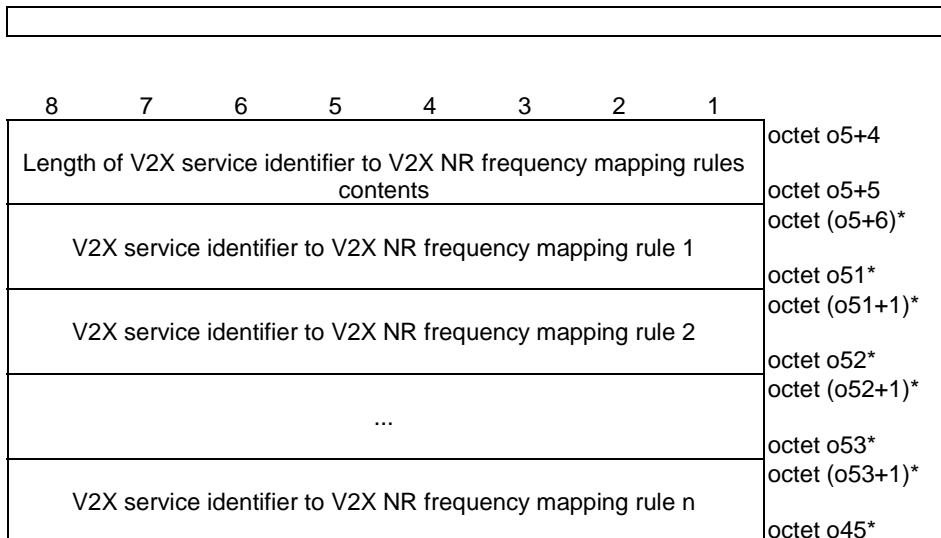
| 8 7 6 5 4 3 2 1 | |
|---|---|
| Length of V2X service identifier to V2X NR frequency mapping rules contents | octet o5+4<br>octet o5+5 |
| V2X service identifier to V2X NR frequency mapping rule 1 | octet (o5+6)*<br>octet o51* |
| V2X service identifier to V2X NR frequency mapping rule 2 | octet (o51+1)*<br>octet o52* |
| ... | octet (o52+1)*<br>octet o53* |
| V2X service identifier to V2X NR frequency mapping rule n | octet (o53+1)*<br>octet o45* |